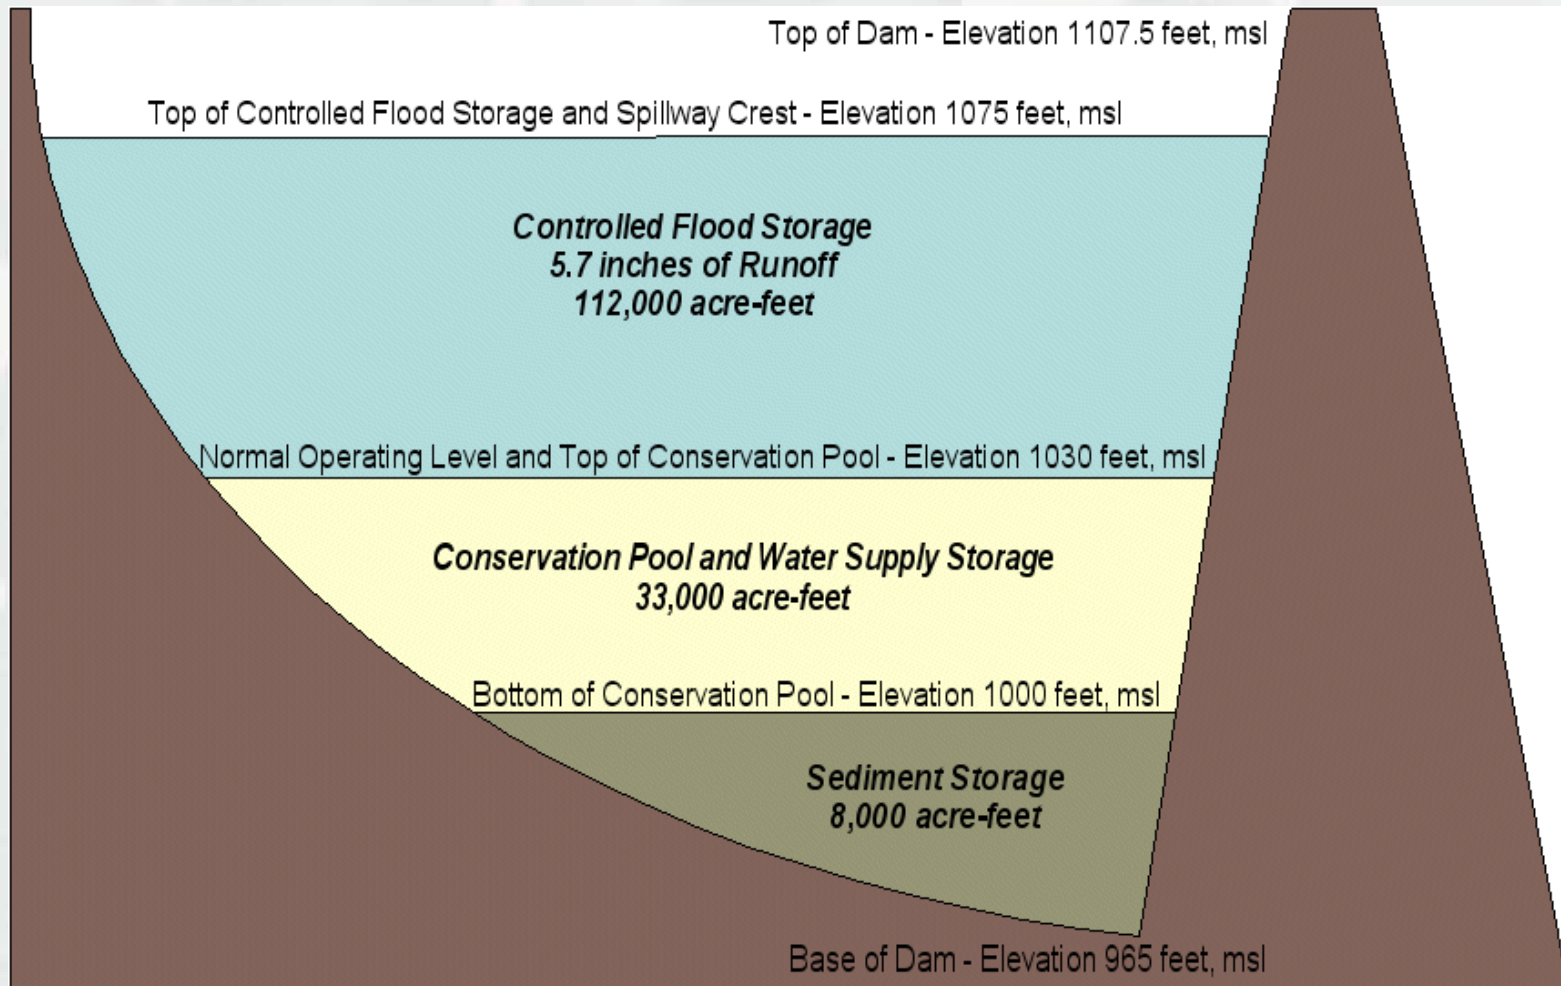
Top of Dam - Elevation 1107.5 feet, msl

Top of Controlled Flood Storage and Spillway Crest - Elevation 1075 feet, msl

Controlled Flood Storage
5.7 inches of Runoff
112,000 acre-feet

Normal Operating Level and Top of Conservation Pool - Elevation 1030 feet, msl

Conservation Pool and Water Supply Storage
33,000 acre-feet

Bottom of Conservation Pool - Elevation 1000 feet, msl

Sediment Storage
8,000 acre-feet

Base of Dam - Elevation 965 feet, msl